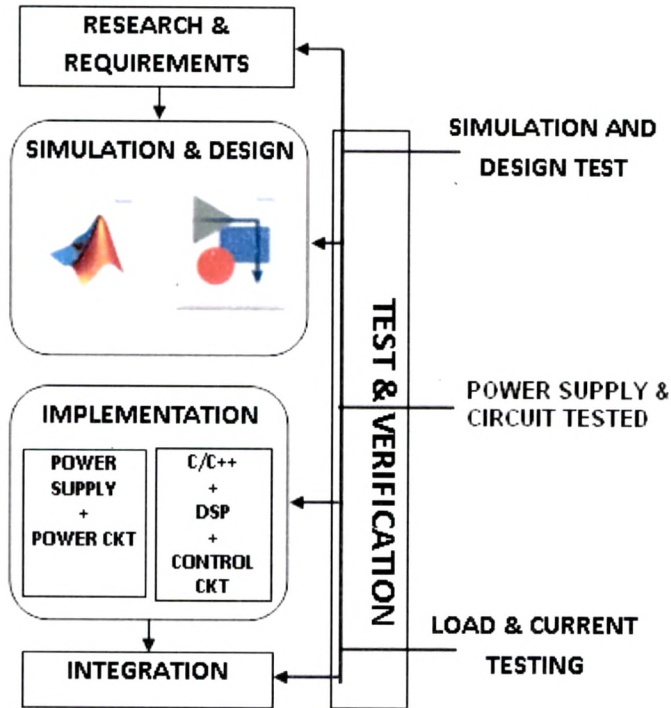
RESEARCH & REQUIREMENTS

SIMULATION & DESIGN

IMPLEMENTATION

POWER SUPPLY + POWER CKT

C/C++ + DSP + CONTROL CKT

INTEGRATION

TEST & VERIFICATION

SIMULATION AND DESIGN TEST

POWER SUPPLY & CIRCUIT TESTED

LOAD & CURRENT TESTING